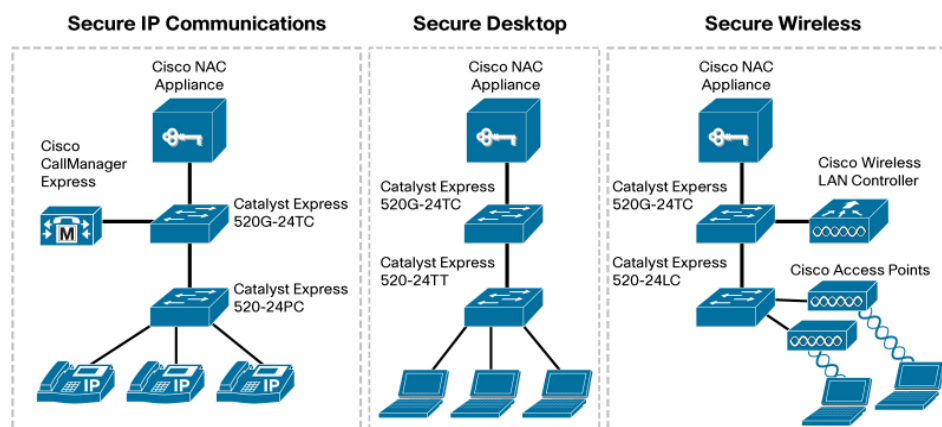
Secure IP Communications

Cisco NAC Appliance

Cisco CallManager Express

M

Catalyst Express 520G-24TC

Catalyst Express 520-24PC

IP

IP

IP

Secure Desktop

Cisco NAC Appliance

Catalyst Express 520G-24TC

Catalyst Express 520-24TT

Secure Wireless

Cisco NAC Appliance

Catalyst Experss 520G-24TC

Cisco Wireless LAN Controller

Catalyst Express 520-24LC

Cisco Access Points